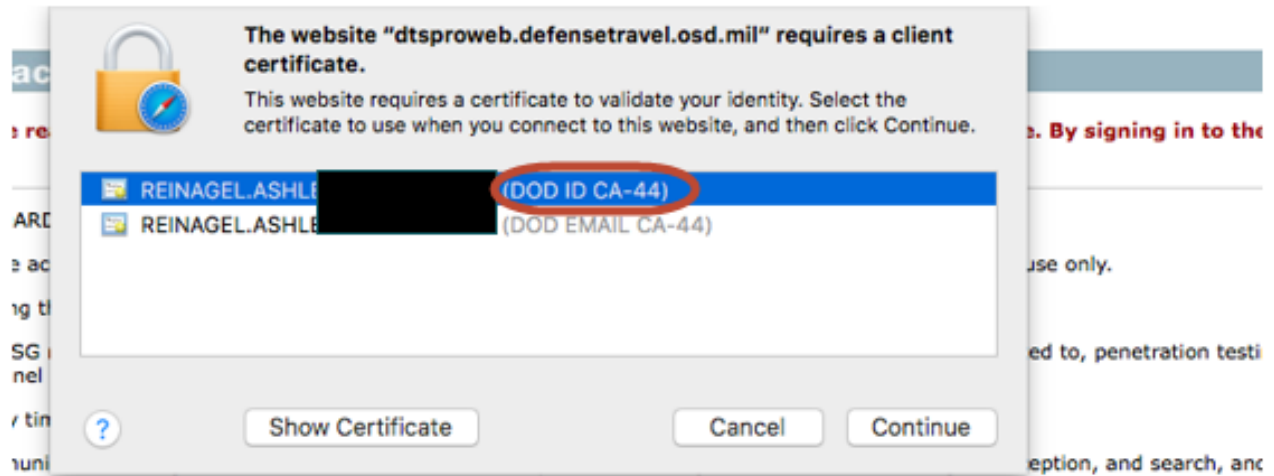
The website "dtsproweb.defensetravel.osd.mil" requires a client certificate.

This website requires a certificate to validate your identity. Select the certificate to use when you connect to this website, and then click Continue.

REINAGEL.ASHLE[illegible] (DOD ID CA-44)

REINAGEL.ASHLE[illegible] (DOD EMAIL CA-44)

?

Show Certificate

Cancel

Continue

ac

e re

e. By signing in to the

ARD

e ac

use only.

ng th

SG

nel

ed to, penetration testi

/ tim

nuni

eption, and search, and